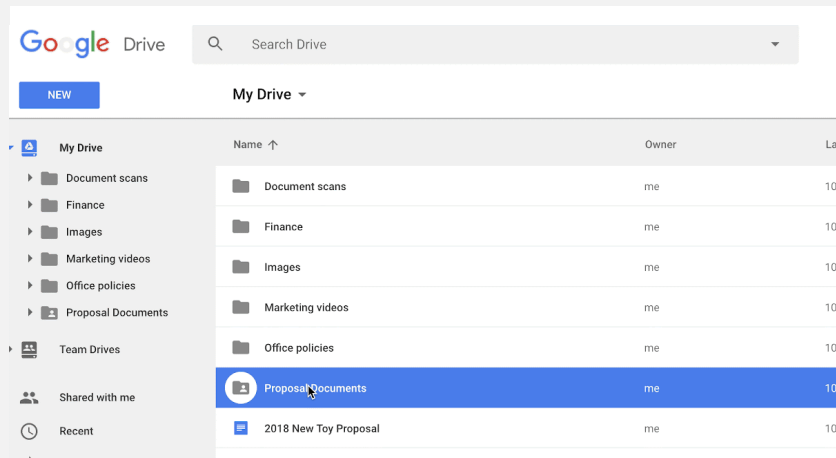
Google Drive

Search Drive

NEW

My Drive

My Drive
Document scans
Finance
Images
Marketing videos
Office policies
Proposal Documents
Team Drives
Shared with me
Recent

| Name | Owner | La |
|---|---|---|
| Document scans | me | 10 |
| Finance | me | 10 |
| Images | me | 10 |
| Marketing videos | me | 10 |
| Office policies | me | 10 |
| Proposal Documents | me | 10 |
| 2018 New Toy Proposal | me | 10 |